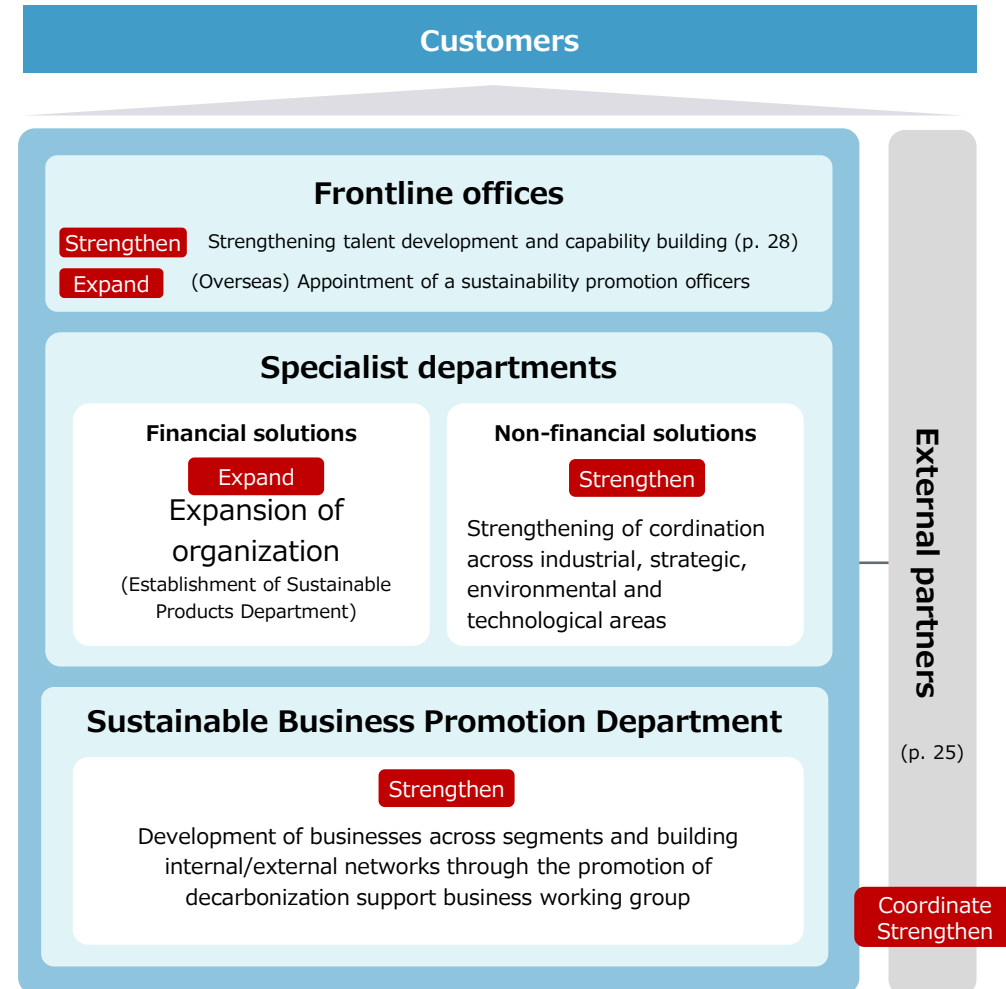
Customers

Frontline offices

Strengthen Strengthening talent development and capability building (p. 28)

Expand (Overseas) Appointment of a sustainability promotion officers

Specialist departments

Financial solutions

Expand

Expansion of organization

(Establishment of Sustainable Products Department)

Non-financial solutions

Strengthen

Strengthening of cordination across industrial, strategic, environmental and technological areas

Sustainable Business Promotion Department

Strengthen

Development of businesses across segments and building internal/external networks through the promotion of decarbonization support business working group

External partners

(p. 25)

Coordinate Strengthen